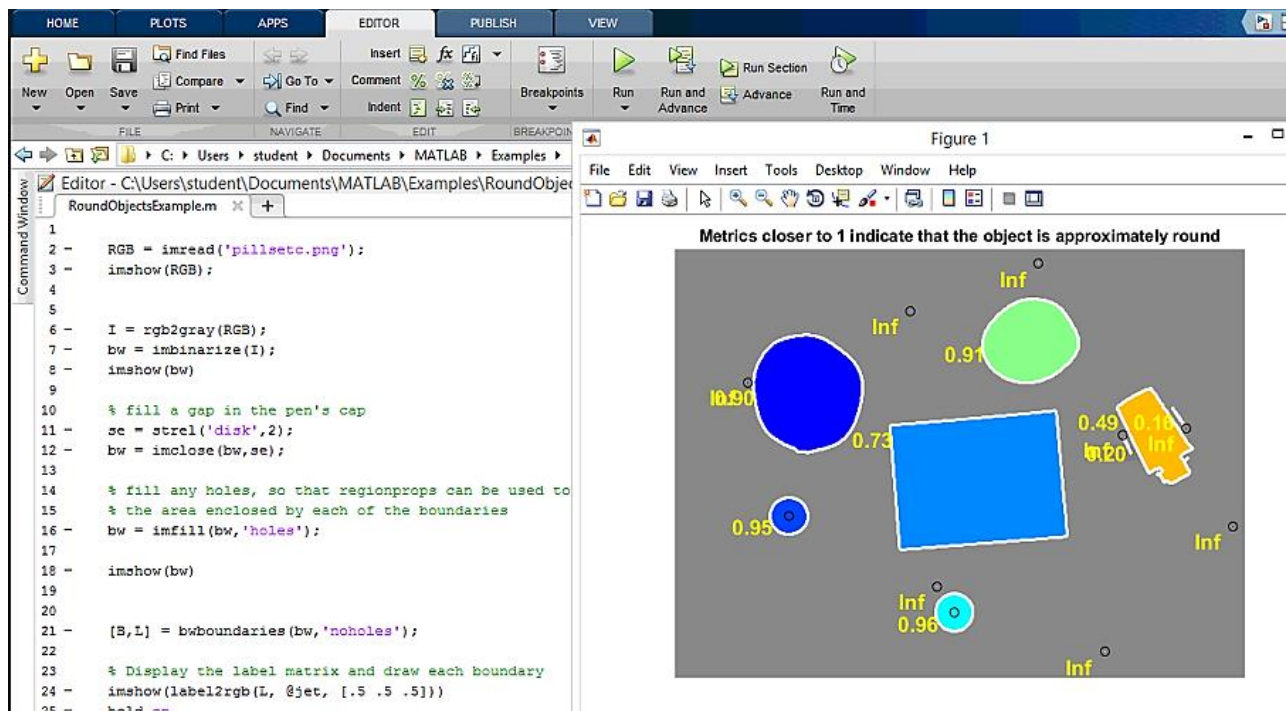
HOME PLOTS APPS EDITOR PUBLISH VIEW

New Open Save Find Files Compare Print Go To Find Insert Comment Indent $fx$ Breakpoints Run Run and Advance Run Section Advance Run and Time

FILE NAVIGATE EDIT BREAKPOIN

C: ▸ Users ▸ student ▸ Documents ▸ MATLAB ▸ Examples ▸

Command Window

Editor - C:\Users\student\Documents\MATLAB\Examples\RoundObjec

RoundObjectsExample.m × +

1
2 − RGB = imread('pillsetc.png');
3 − imshow(RGB);
4
5
6 − I = rgb2gray(RGB);
7 − bw = imbinarize(I);
8 − imshow(bw)
9
10 % fill a gap in the pen's cap
11 − se = strel('disk',2);
12 − bw = imclose(bw,se);
13
14 % fill any holes, so that regionprops can be used to
15 % the area enclosed by each of the boundaries
16 − bw = imfill(bw,'holes');
17
18 − imshow(bw)
19
20
21 − [B,L] = bwboundaries(bw,'noholes');
22
23 % Display the label matrix and draw each boundary
24 − imshow(label2rgb(L, @jet, [.5 .5 .5]))
25 − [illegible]

Figure 1

File Edit View Insert Tools Desktop Window Help

Metrics closer to 1 indicate that the object is approximately round

Inf
Inf
0.91
0.90
0.49 0.16
Inf
0.20
0.73
0.95
Inf
Inf
0.96
Inf